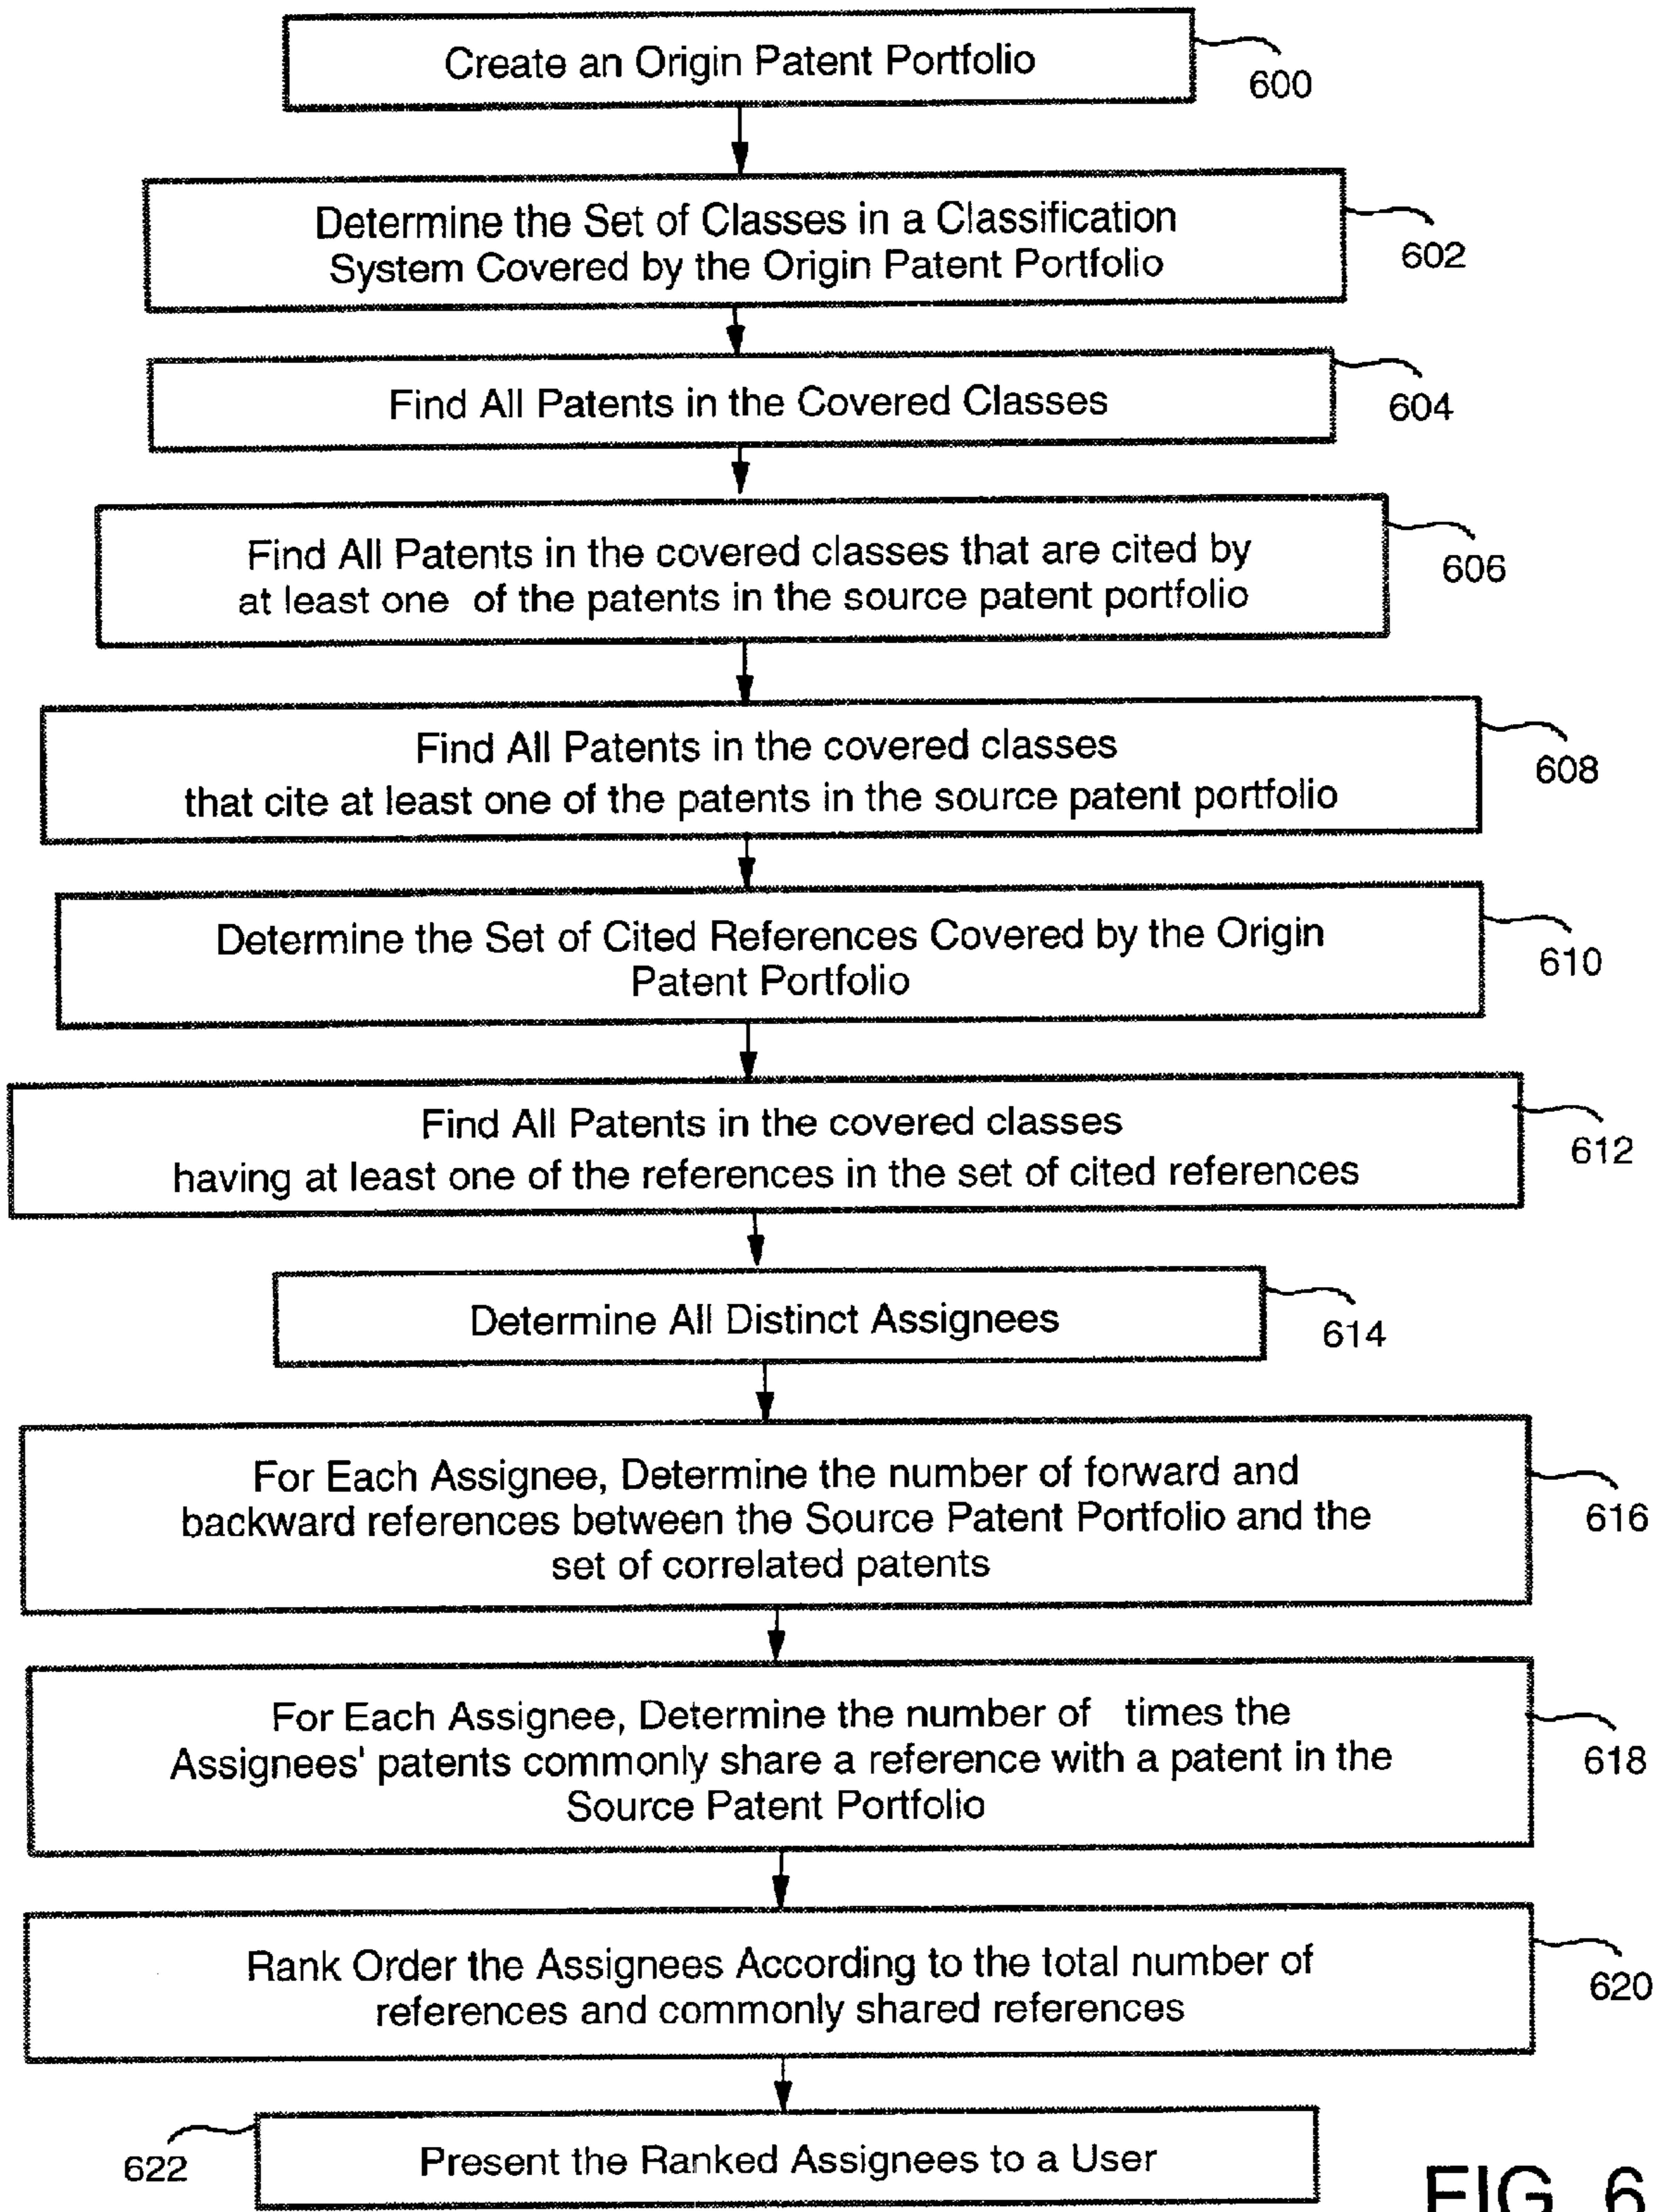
Create an Origin Patent Portfolio

600

Determine the Set of Classes in a Classification System Covered by the Origin Patent Portfolio

602

Find All Patents in the Covered Classes

604

Find All Patents in the covered classes that are cited by at least one of the patents in the source patent portfolio

606

Find All Patents in the covered classes that cite at least one of the patents in the source patent portfolio

608

Determine the Set of Cited References Covered by the Origin Patent Portfolio

610

Find All Patents in the covered classes having at least one of the references in the set of cited references

612

Determine All Distinct Assignees

614

For Each Assignee, Determine the number of forward and backward references between the Source Patent Portfolio and the set of correlated patents

616

For Each Assignee, Determine the number of times the Assignees' patents commonly share a reference with a patent in the Source Patent Portfolio

618

Rank Order the Assignees According to the total number of references and commonly shared references

620

622

Present the Ranked Assignees to a User

FIG. 6